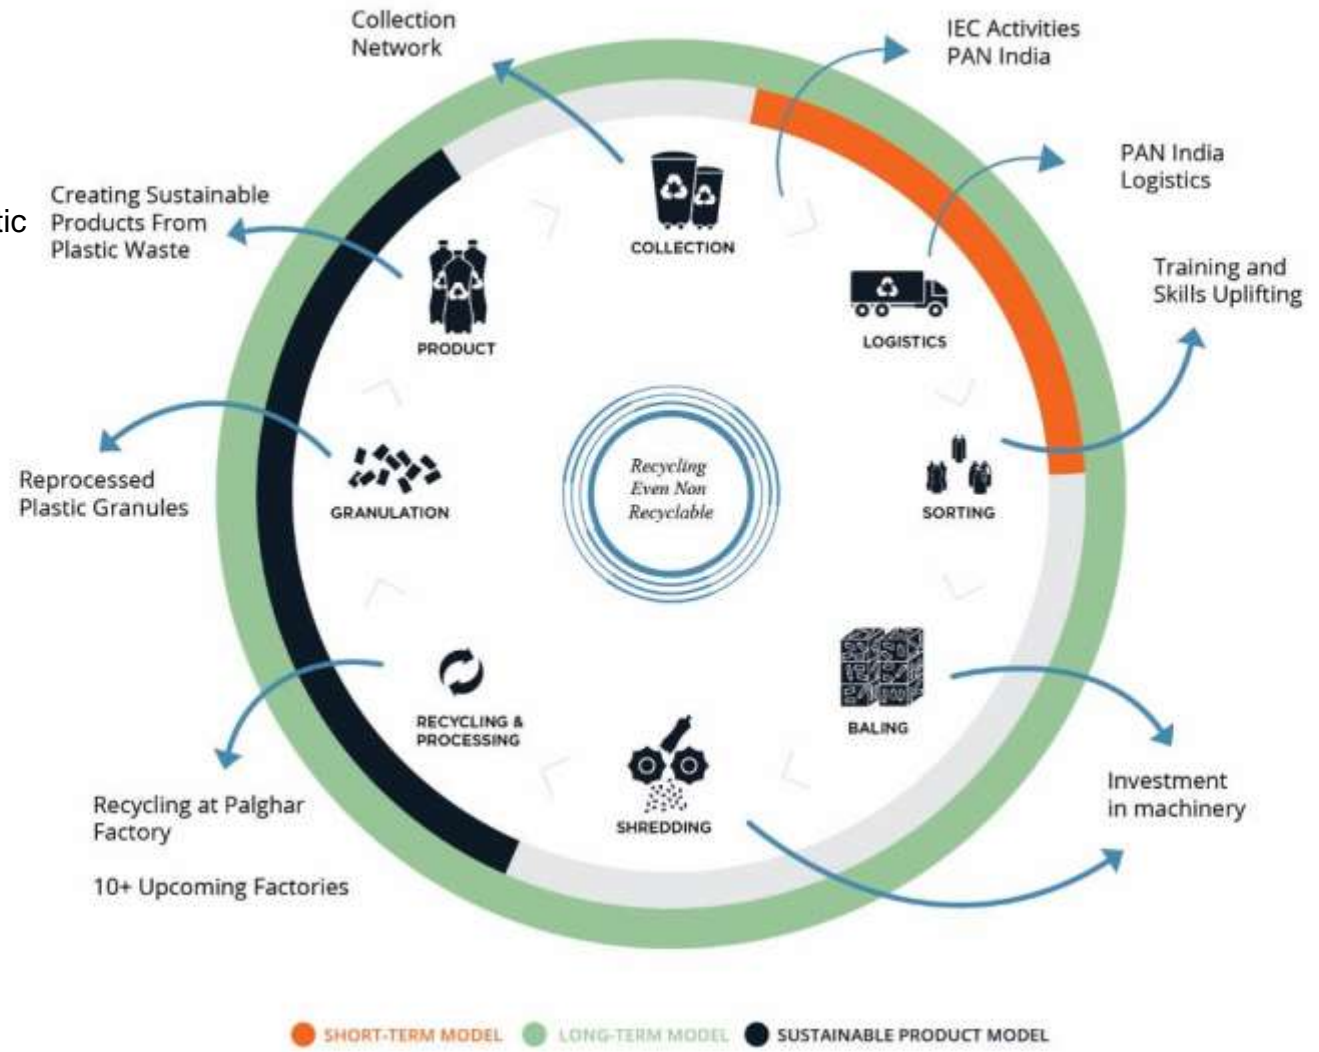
Collection Network

IEC Activities PAN India

PAN India Logistics

Training and Skills Uplifting

tic

Creating Sustainable Products From Plastic Waste

COLLECTION

LOGISTICS

PRODUCT

Recycling Even Non Recyclable

GRANULATION

SORTING

Reprocessed Plastic Granules

BALING

RECYCLING & PROCESSING

SHREDDING

Investment in machinery

Recycling at Palghar Factory

10+ Upcoming Factories

SHORT-TERM MODEL LONG-TERM MODEL SUSTAINABLE PRODUCT MODEL